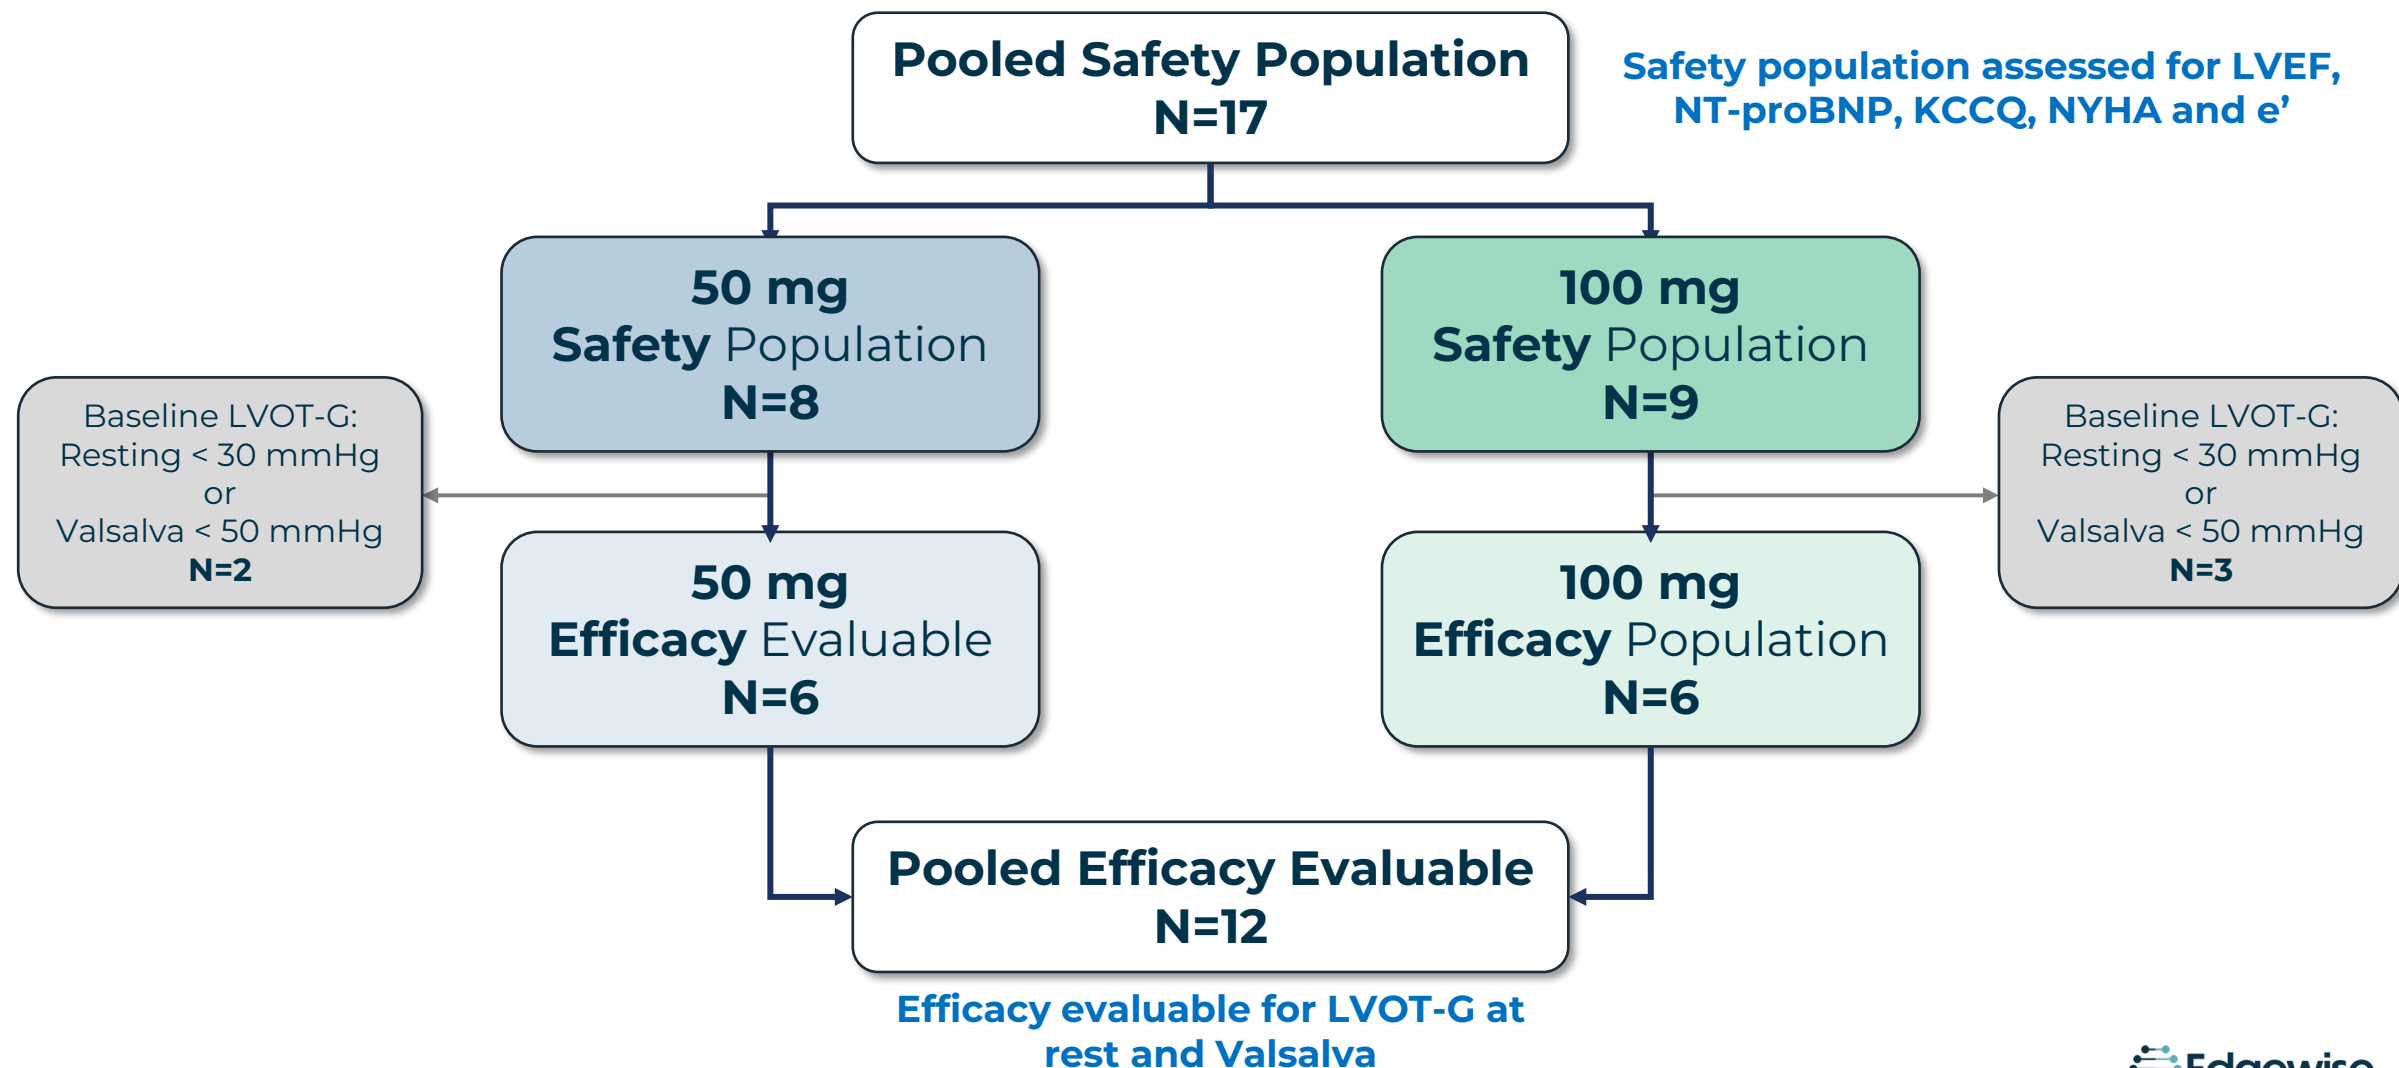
Pooled Safety Population
N=17

Safety population assessed for LVEF, NT-proBNP, KCCQ, NYHA and e'

50 mg
Safety Population
N=8

100 mg
Safety Population
N=9

Baseline LVOT-G:
Resting < 30 mmHg
or
Valsalva < 50 mmHg
N=2

50 mg
Efficacy Evaluable
N=6

100 mg
Efficacy Population
N=6

Baseline LVOT-G:
Resting < 30 mmHg
or
Valsalva < 50 mmHg
N=3

Pooled Efficacy Evaluable
N=12

Efficacy evaluable for LVOT-G at rest and Valsalva

Edgewise